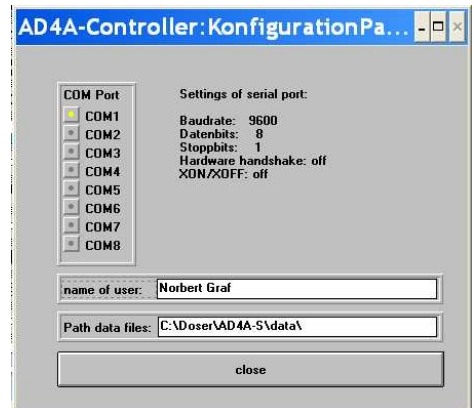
AD4A-Controller:KonfigurationPa...

COM Port
COM1
COM2
COM3
COM4
COM5
COM6
COM7
COM8

Settings of serial port:

Baudrate: 9600
Datenbits: 8
Stoppbits: 1
Hardware handshake: off
XON/XOFF: off

name of user: Norbert Graf

Path data files: C:\Doser\AD4A-S\data\

close